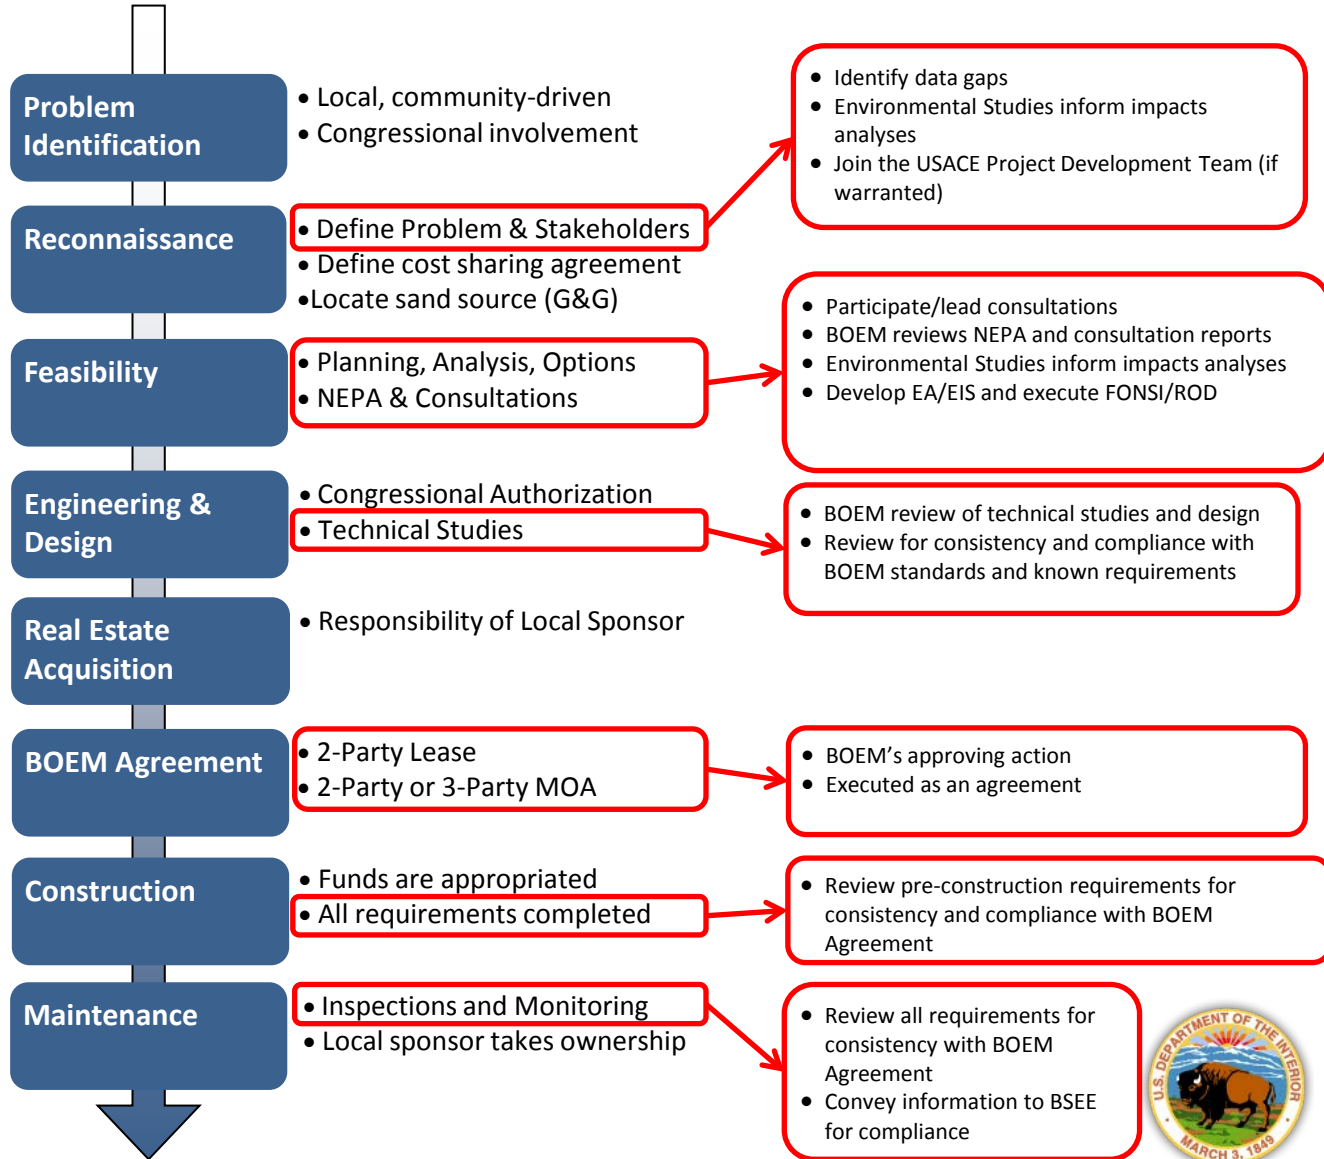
Problem Identification

• Local, community-driven
• Congressional involvement

• Identify data gaps
• Environmental Studies inform impacts analyses
• Join the USACE Project Development Team (if warranted)

Reconnaissance

• Define Problem & Stakeholders
• Define cost sharing agreement
•Locate sand source (G&G)

• Participate/lead consultations
• BOEM reviews NEPA and consultation reports
• Environmental Studies inform impacts analyses
• Develop EA/EIS and execute FONSI/ROD

Feasibility

• Planning, Analysis, Options
• NEPA & Consultations

Engineering & Design

• Congressional Authorization
• Technical Studies

• BOEM review of technical studies and design
• Review for consistency and compliance with BOEM standards and known requirements

Real Estate Acquisition

• Responsibility of Local Sponsor

BOEM Agreement

• 2-Party Lease
• 2-Party or 3-Party MOA

• BOEM's approving action
• Executed as an agreement

Construction

• Funds are appropriated
• All requirements completed

• Review pre-construction requirements for consistency and compliance with BOEM Agreement

Maintenance

• Inspections and Monitoring
• Local sponsor takes ownership

• Review all requirements for consistency with BOEM Agreement
• Convey information to BSEE for compliance

U.S. DEPARTMENT OF THE INTERIOR
MARCH 3, 1849